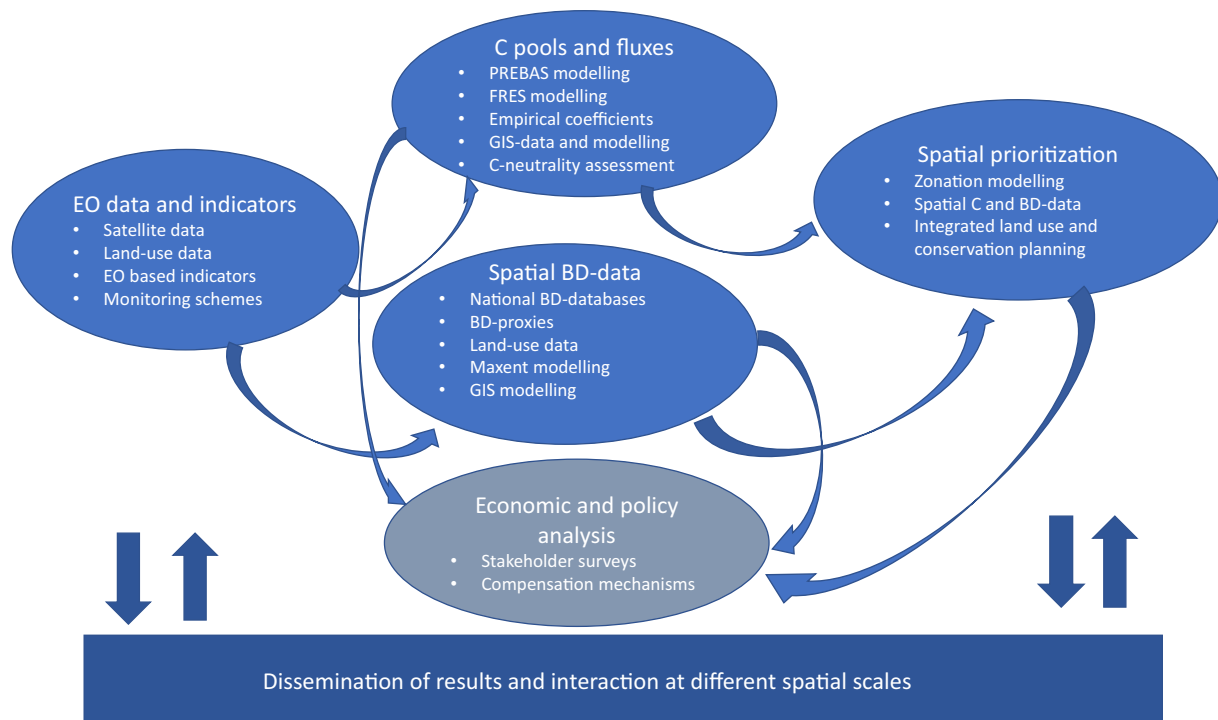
C pools and fluxes
- PREBAS modelling
- FRES modelling
- Empirical coefficients
- GIS-data and modelling
- C-neutrality assessment

EO data and indicators
- Satellite data
- Land-use data
- EO based indicators
- Monitoring schemes

Spatial prioritization
- Zonation modelling
- Spatial C and BD-data
- Integrated land use and conservation planning

Spatial BD-data
- National BD-databases
- BD-proxies
- Land-use data
- Maxent modelling
- GIS modelling

Economic and policy analysis
- Stakeholder surveys
- Compensation mechanisms

Dissemination of results and interaction at different spatial scales